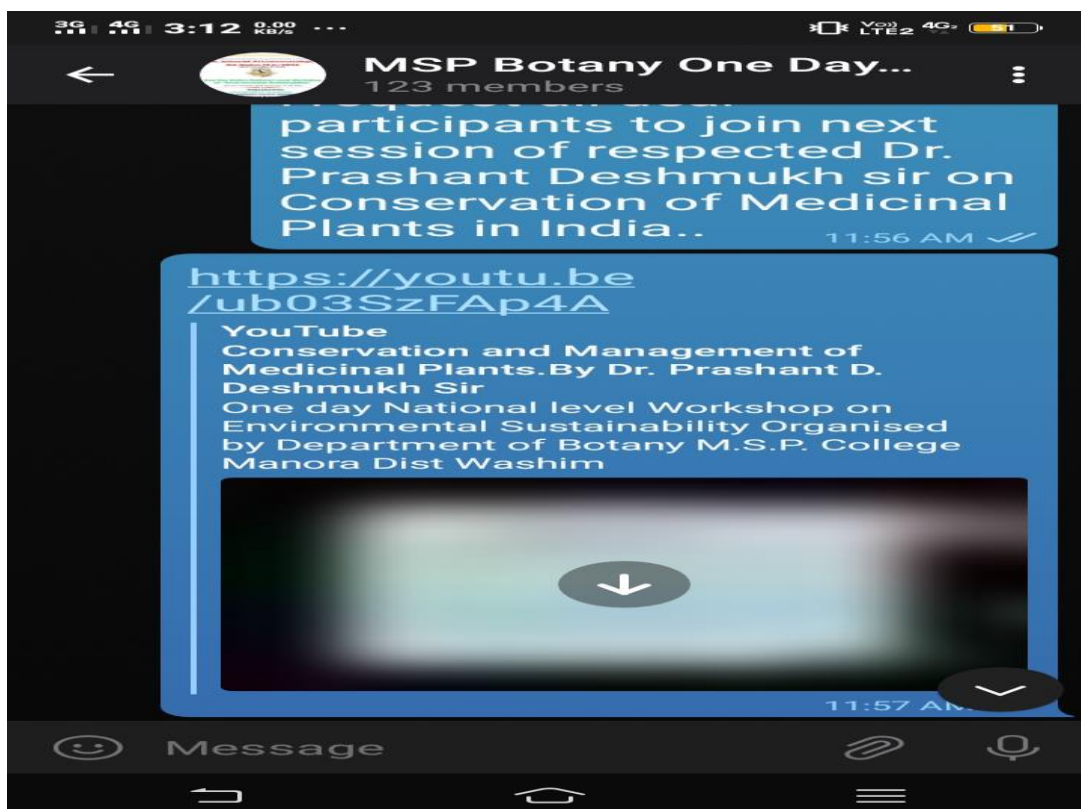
3G 4G 3:12 0.00 KB/s ···

Vo) LTE2 4G 51

MSP Botany One Day...
123 members

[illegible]
participants to join next session of respected Dr. Prashant Deshmukh sir on Conservation of Medicinal Plants in India..
11:56 AM

https://youtu.be/ub03SzFAp4A
YouTube
Conservation and Management of Medicinal Plants.By Dr. Prashant D. Deshmukh Sir
One day National level Workshop on Environmental Sustainability Organised by Department of Botany M.S.P. College Manora Dist Washim
11:57 AM

Message